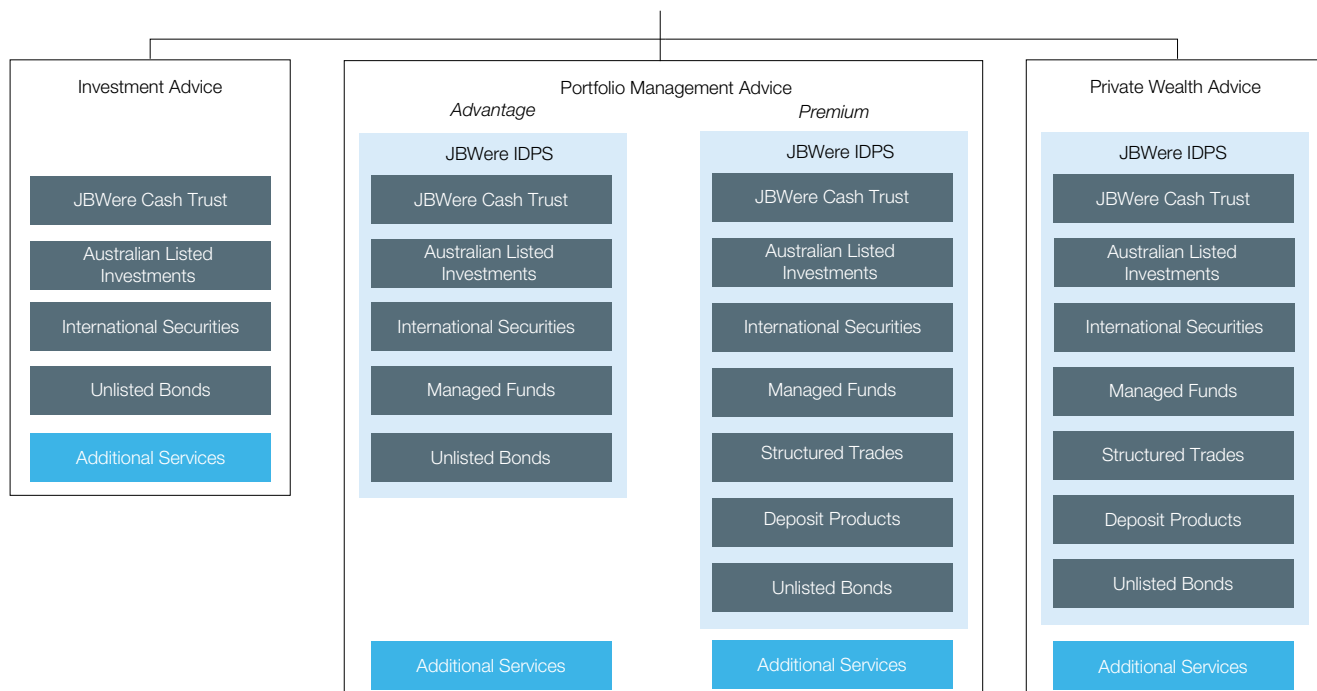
Investment Advice

JBWere Cash Trust

Australian Listed Investments

International Securities

Unlisted Bonds

Additional Services

Portfolio Management Advice

Advantage

JBWere IDPS

JBWere Cash Trust

Australian Listed Investments

International Securities

Managed Funds

Unlisted Bonds

Additional Services

Premium

JBWere IDPS

JBWere Cash Trust

Australian Listed Investments

International Securities

Managed Funds

Structured Trades

Deposit Products

Unlisted Bonds

Additional Services

Private Wealth Advice

JBWere IDPS

JBWere Cash Trust

Australian Listed Investments

International Securities

Managed Funds

Structured Trades

Deposit Products

Unlisted Bonds

Additional Services